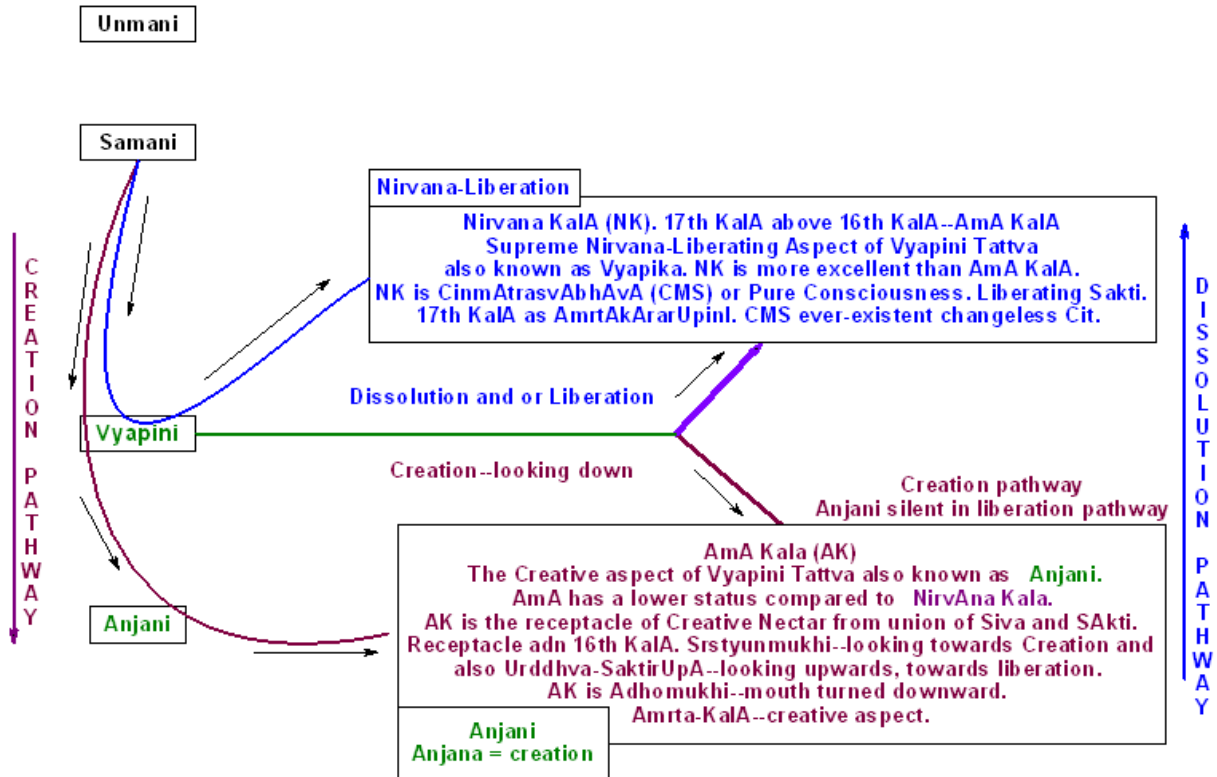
Unmani

Samani

CREATION PATHWAY

Nirvana-Liberation

Nirvana KalA (NK). 17th KalA above 16th KalA--AmA KalA
Supreme Nirvana-Liberating Aspect of Vyapini Tattva
also known as Vyapika. NK is more excellent than AmA KalA.
NK is CinmAtrasvAbhAvA (CMS) or Pure Consciousness. Liberating Sakti.
17th KalA as AmrtAkArarUpinI. CMS ever-existent changeless Cit.

DISSOLUTION PATHWAY

Dissolution and or Liberation

Vyapini

Creation--looking down

Creation pathway
Anjani silent in liberation pathway

Anjani

AmA Kala (AK)
The Creative aspect of Vyapini Tattva also known as Anjani.
AmA has a lower status compared to NirvAna Kala.
AK is the receptacle of Creative Nectar from union of Siva and SAkti.
Receptacle adn 16th KalA. Srstyunmukhi--looking towards Creation and also Urddhva-SaktirUpA--looking upwards, towards liberation.
AK is Adhomukhi--mouth turned downward.
Amrta-KalA--creative aspect.

Anjani
Anjana = creation